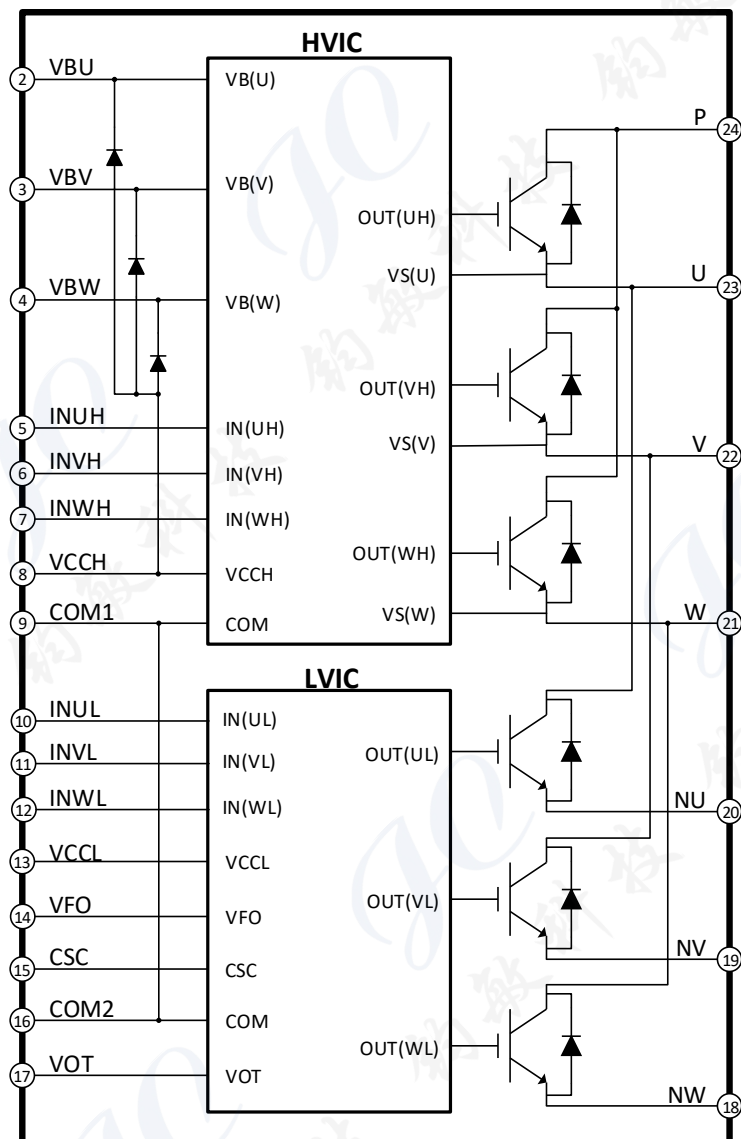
HVIC

2 VBU
VB(U)

3 VBV
VB(V)

4 VBW
VB(W)

5 INUH
IN(UH)

6 INVH
IN(VH)

7 INWH
IN(WH)

8 VCCH
VCCH

9 COM1
COM

OUT(UH)
VS(U)
OUT(VH)
VS(V)
OUT(WH)
VS(W)

P 24
U 23
V 22
W 21

LVIC

10 INUL
IN(UL)

11 INVL
IN(VL)

12 INWL
IN(WL)

13 VCCL
VCCL

14 VFO
VFO

15 CSC
CSC

16 COM2
COM

17 VOT
VOT

OUT(UL)
OUT(VL)
OUT(WL)

NU 20
NV 19
NW 18